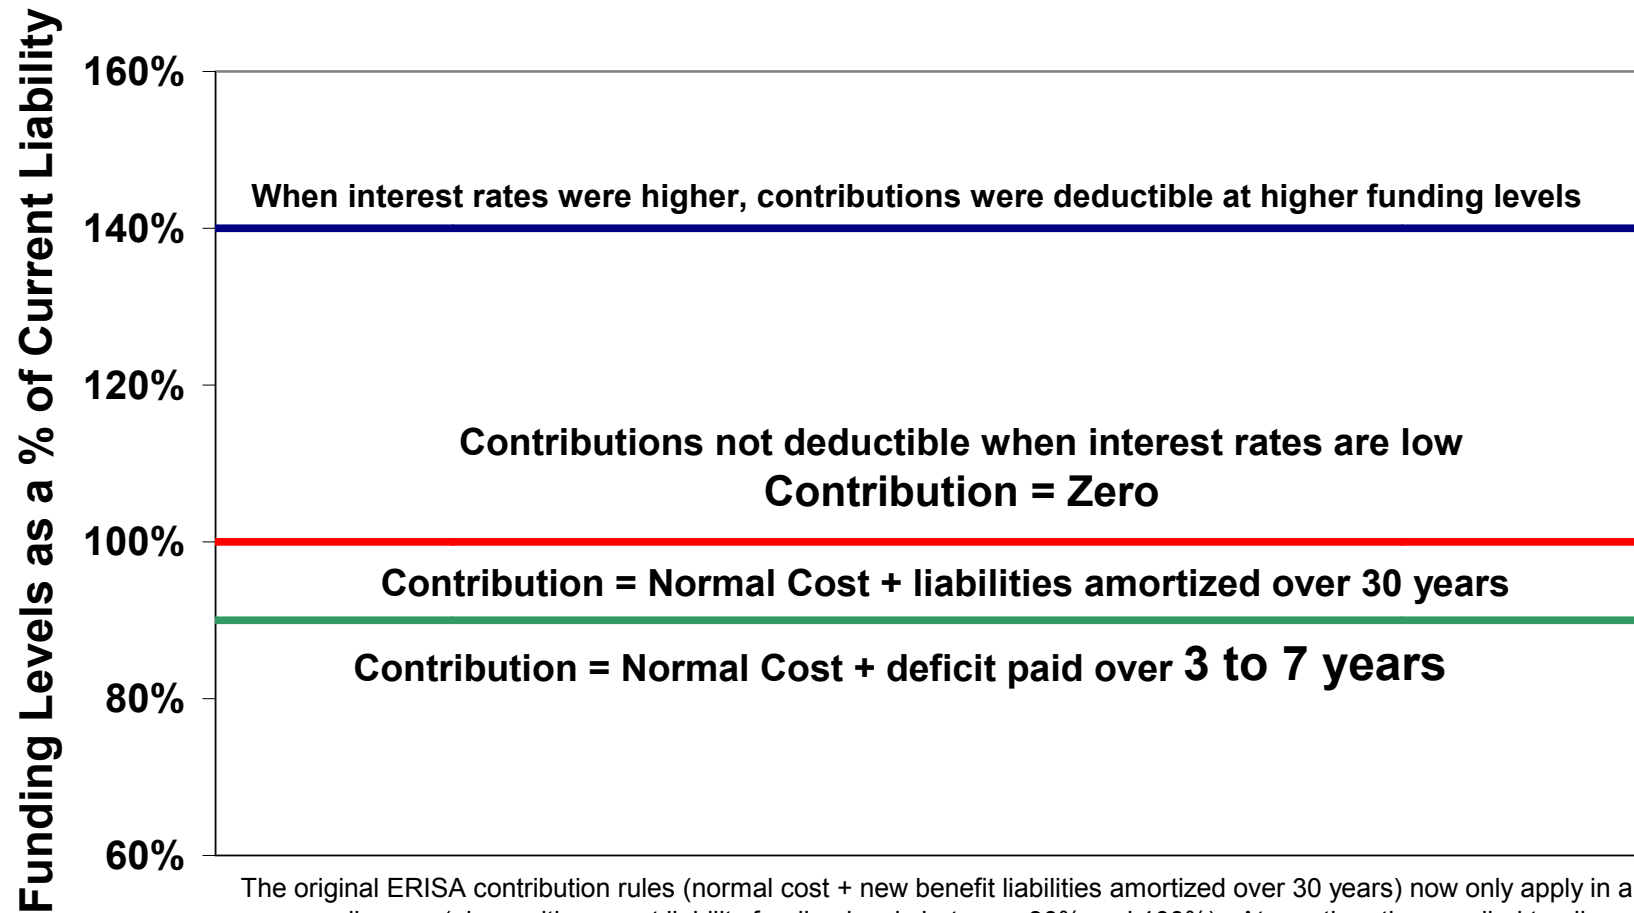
Funding Levels as a % of Current Liability

160%

140%

120%

100%

80%

60%

When interest rates were higher, contributions were deductible at higher funding levels

Contributions not deductible when interest rates are low
Contribution = Zero

Contribution = Normal Cost + liabilities amortized over 30 years

Contribution = Normal Cost + deficit paid over 3 to 7 years

The original ERISA contribution rules (normal cost + new benefit liabilities amortized over 30 years) now only apply in a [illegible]